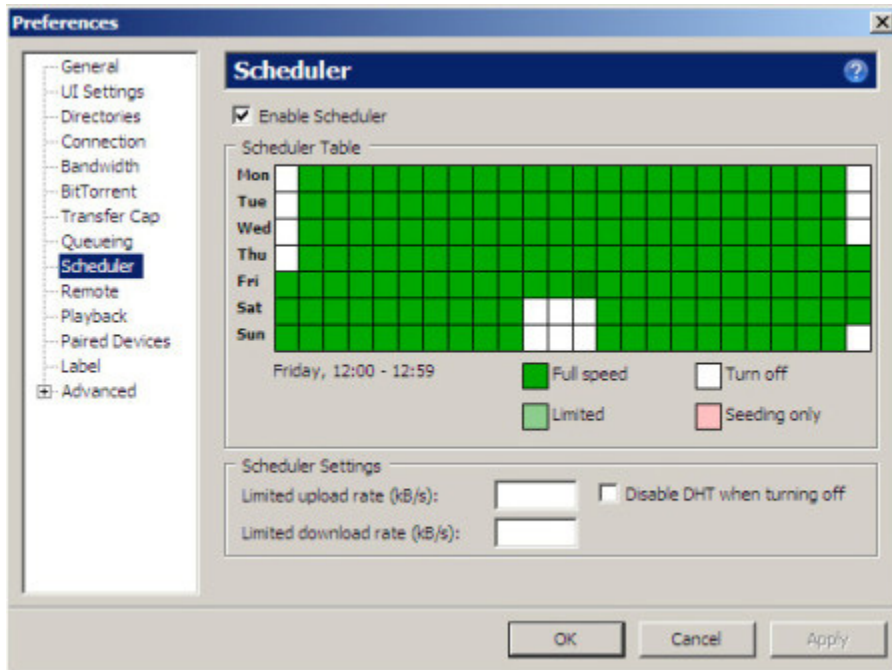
Preferences

General
UI Settings
Directories
Connection
Bandwidth
BitTorrent
Transfer Cap
Queueing
Scheduler
Remote
Playback
Paired Devices
Label
Advanced

Scheduler

Enable Scheduler

Scheduler Table

Mon
Tue
Wed
Thu
Fri
Sat
Sun

Friday, 12:00 - 12:59

Full speed
Turn off
Limited
Seeding only

Scheduler Settings

Limited upload rate (kB/s):
Disable DHT when turning off
Limited download rate (kB/s):

OK
Cancel
Apply